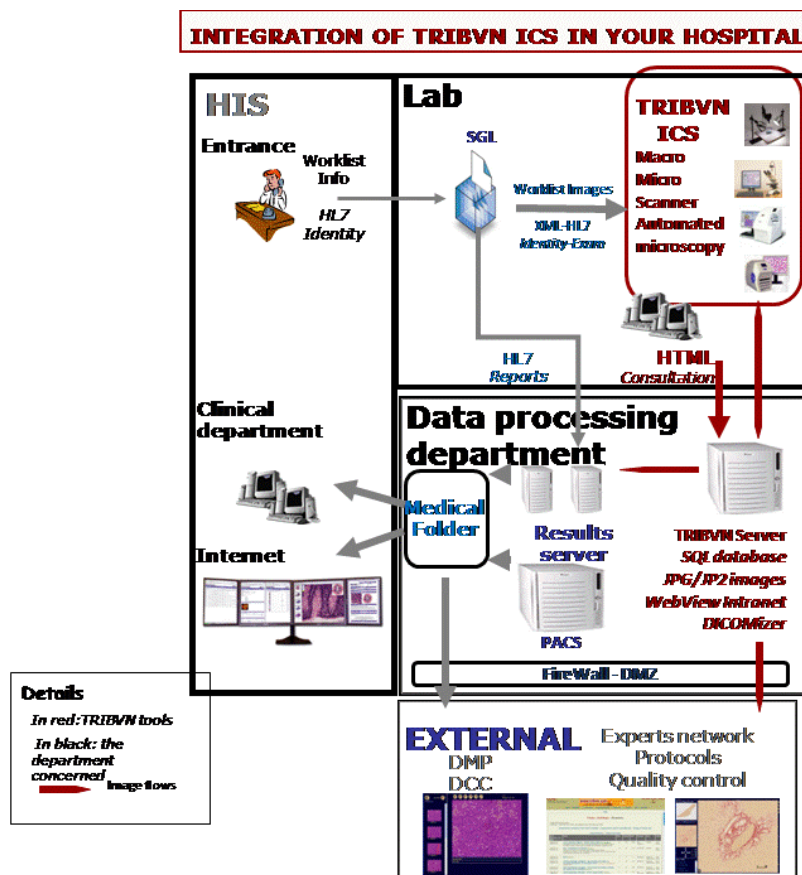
INTEGRATION OF TRIBVN ICS IN YOUR HOSPITAL

HIS

Entrance

Worklist Info

HL7 Identity

Lab

SGL

Worklist Images

XML-HL7 Identity-Exam

TRIBVN ICS

Macro

Micro

Scanner

Automated microscopy

HL7 Reports

HTML Consultation

Clinical department

Internet

Data processing department

Medical Folder

Results server

PACS

TRIBVN Server

SQL database

JPG/JP2 images

WebView Intranet

DICOMizer

FireWall - DMZ

Details

In red: TRIBVN tools

In black: the department concerned

Image flows

EXTERNAL

DMP

DCC

Experts network

Protocols

Quality control